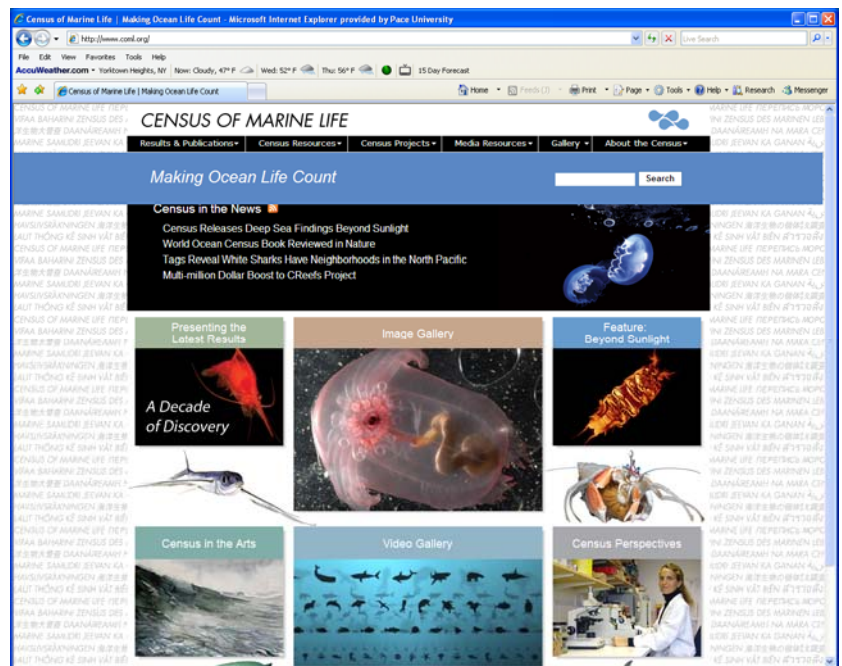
Census of Marine Life | Making Ocean Life Count - Microsoft Internet Explorer provided by Pace University

http://www.coml.org/

Live Search

File Edit View Favorites Tools Help

AccuWeather.com • Yorktown Heights, NY | Now: Cloudy, 47° F | Wed: 52° F | Thu: 56° F | 15 Day Forecast

Census of Marine Life | Making Ocean Life Count

Home • Feeds (J) • Print • Page • Tools • Help • Research • Messenger

CENSUS OF MARINE LIFE

Results & Publications • Census Resources • Census Projects • Media Resources • Gallery • About the Census •

Making Ocean Life Count

Search

Census in the News

Census Releases Deep Sea Findings Beyond Sunlight
World Ocean Census Book Reviewed in Nature
Tags Reveal White Sharks Have Neighborhoods in the North Pacific
Multi-million Dollar Boost to CReefs Project

Presenting the Latest Results

A Decade of Discovery

Image Gallery

Feature: Beyond Sunlight

Census in the Arts

Video Gallery

Census Perspectives